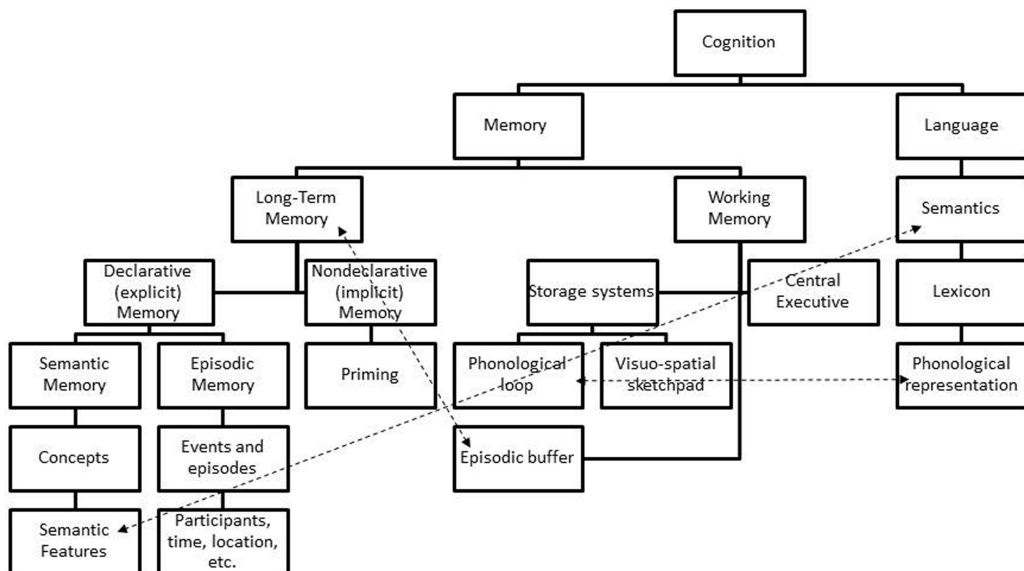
Cognition

Memory

Language

Long-Term Memory

Working Memory

Semantics

Declarative (explicit) Memory

Nondeclarative (implicit) Memory

Storage systems

Central Executive

Lexicon

Semantic Memory

Episodic Memory

Priming

Phonological loop

Visuo-spatial sketchpad

Phonological representation

Concepts

Events and episodes

Episodic buffer

Semantic Features

Participants, time, location, etc.